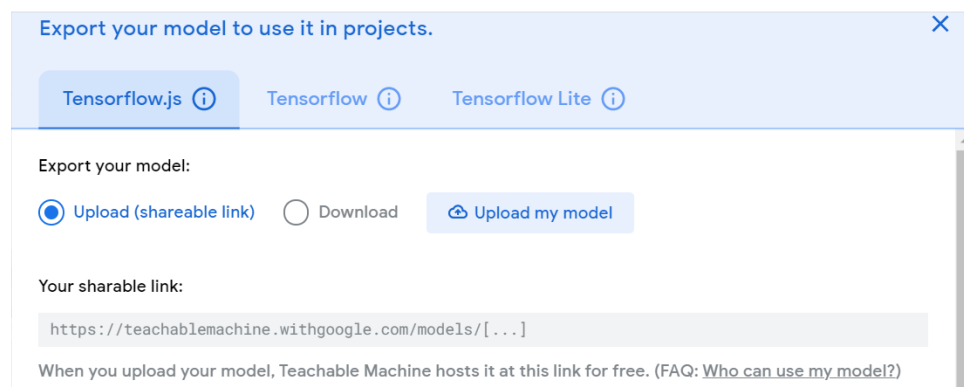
Export your model to use it in projects.

×

Tensorflow.js ⓘ Tensorflow ⓘ Tensorflow Lite ⓘ

Export your model:

Upload (shareable link) Download Upload my model

Your sharable link:

https://teachablemachine.withgoogle.com/models/[...]

When you upload your model, Teachable Machine hosts it at this link for free. (FAQ: Who can use my model?)